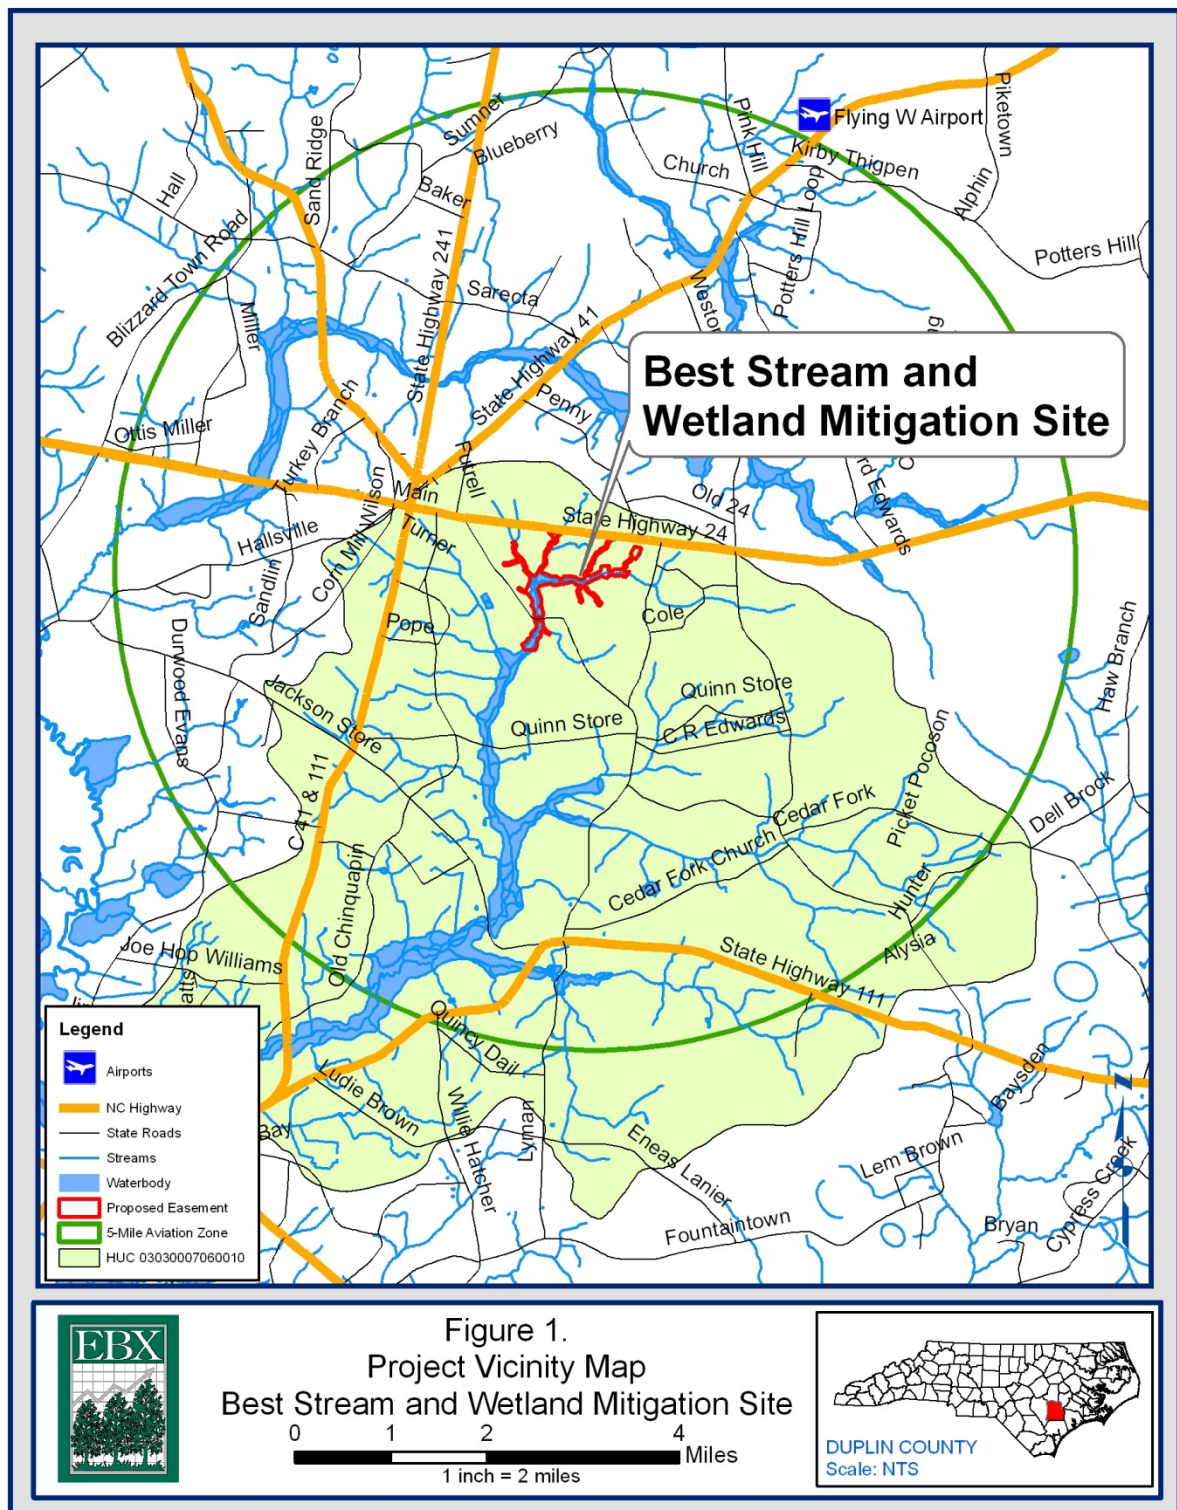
Flying W Airport
Piketown
Pink Hill
Kirby Thigpen
Church
Alphin
Sumner
Blueberry
Baker
Hall
Sand Ridge
Blizzard Town Road
Miller
State Highway 241
Sarecta
Potters Hill Loop
Weston
Potters Hill
State Highway 41
Penny
Best Stream and Wetland Mitigation Site
Otis Miller
Turkey Branch
Main
Wilson
Futrell
Old 24
rd Edwards
Hallsville
Turner
State Highway 24
Corn Mill
Sandlin
Cole
Pope
Durwood Evans
Jackson Store
Quinn Store
Quinn Store
C R Edwards
Haw Branch
Pocoson
Picket
41 & 111
Cedar Fork
Dell Brock
Cedar Fork Church
Old Chinquapin
Hunter
Joe Hop Williams
State Highway 111
Alysia
Quincy Dail
Ludie Brown
Willie Hatcher
Lyman
Eneas Lanier
Baysden
Bay
Lem Brown
Cypress Creek
Bryan
Fountaintown
Legend
Airports
NC Highway
State Roads
Streams
Waterbody
Proposed Easement
5-Mile Aviation Zone
HUC 03030007060010
N
EBX
Figure 1.
Project Vicinity Map
Best Stream and Wetland Mitigation Site
0 1 2 4 Miles
1 inch = 2 miles
DUPLIN COUNTY
Scale: NTS